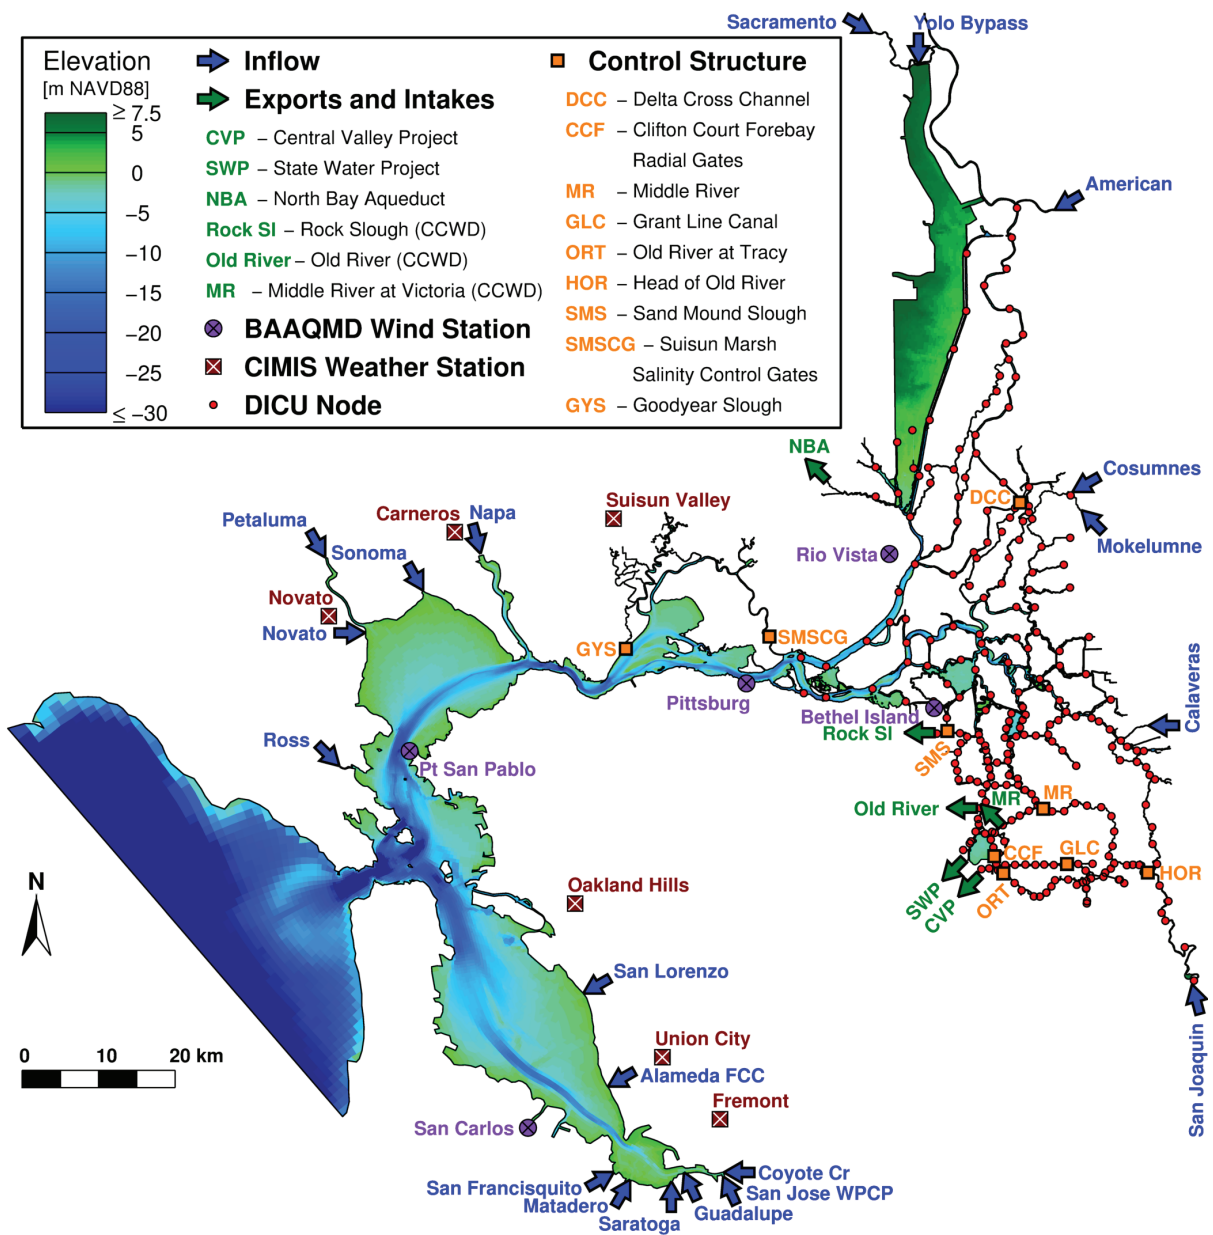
Elevation
[m NAVD88]
$\geq 7.5$
5
0
−5
−10
−15
−20
−25
$\leq -30$

Inflow
Exports and Intakes
CVP – Central Valley Project
SWP – State Water Project
NBA – North Bay Aqueduct
Rock Sl – Rock Slough (CCWD)
Old River – Old River (CCWD)
MR – Middle River at Victoria (CCWD)
BAAQMD Wind Station
CIMIS Weather Station
DICU Node

Control Structure
DCC – Delta Cross Channel
CCF – Clifton Court Forebay Radial Gates
MR – Middle River
GLC – Grant Line Canal
ORT – Old River at Tracy
HOR – Head of Old River
SMS – Sand Mound Slough
SMSCG – Suisun Marsh Salinity Control Gates
GYS – Goodyear Slough

Sacramento
Yolo Bypass
American
NBA
Cosumnes
DCC
Mokelumne
Rio Vista
Suisun Valley
Carneros
Napa
Petaluma
Sonoma
Novato
Novato
GYS
SMSCG
Pittsburg
Bethel Island
Rock Sl
Calaveras
SMS
Ross
Pt San Pablo
Old River
MR
MR
CCF
GLC
HOR
SWP
CVP
ORT
N
Oakland Hills
San Lorenzo
0
10
20 km
Union City
Alameda FCC
Fremont
San Carlos
San Joaquin
Coyote Cr
San Jose WPCP
San Francisquito
Matadero
Saratoga
Guadalupe